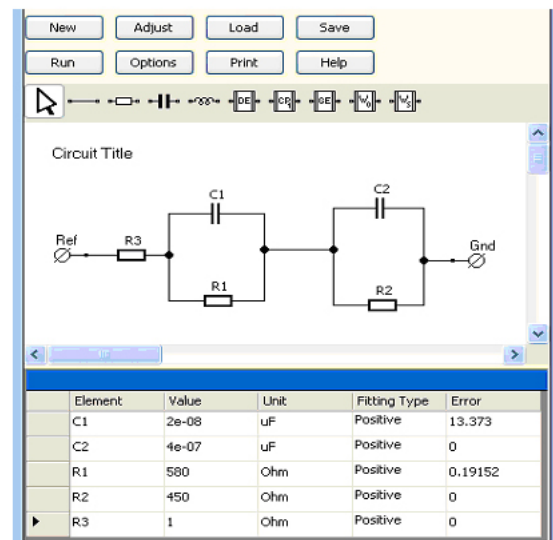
New Adjust Load Save

Run Options Print Help

DE CR GE

Circuit Title

C1

C2

Ref

R3

R1

R2

Gnd

| | Element | Value | Unit | Fitting Type | Error |
|---|---|---|---|---|---|
| | C1 | 2e-08 | uF | Positive | 13.373 |
| | C2 | 4e-07 | uF | Positive | 0 |
| | R1 | 580 | Ohm | Positive | 0.19152 |
| | R2 | 450 | Ohm | Positive | 0 |
| ▶ | R3 | 1 | Ohm | Positive | 0 |